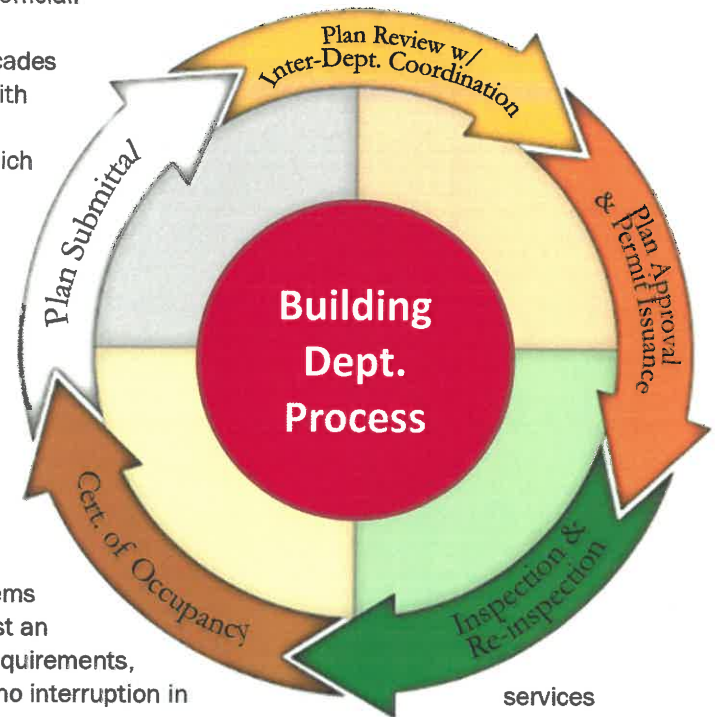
cades
ith
ich

Plan Review w/ Inter-Dept. Coordination

Plan Approval & Permit Issuance

Inspection & Re-inspection

Cert. of Occupancy

Plan Submittal

Building Dept. Process

ems
st an
quirements,
no interruption in

services